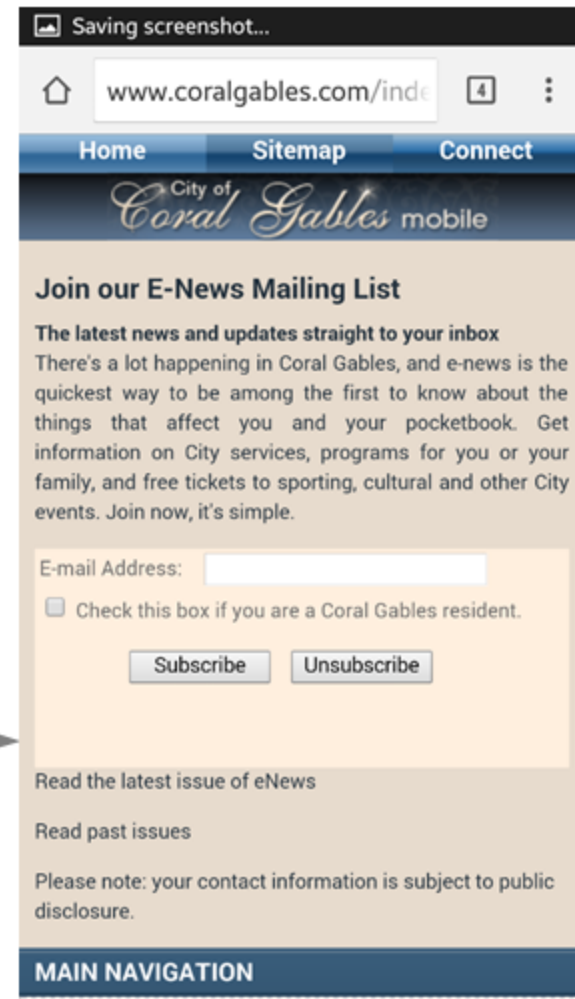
Saving screenshot...

www.coralgables.com/inde

4

Home Sitemap Connect

City of Coral Gables mobile

Join our E-News Mailing List

**The latest news and updates straight to your inbox**
There's a lot happening in Coral Gables, and e-news is the quickest way to be among the first to know about the things that affect you and your pocketbook. Get information on City services, programs for you or your family, and free tickets to sporting, cultural and other City events. Join now, it's simple.

E-mail Address:

Check this box if you are a Coral Gables resident.

Subscribe Unsubscribe

Read the latest issue of eNews

Read past issues

Please note: your contact information is subject to public disclosure.

MAIN NAVIGATION